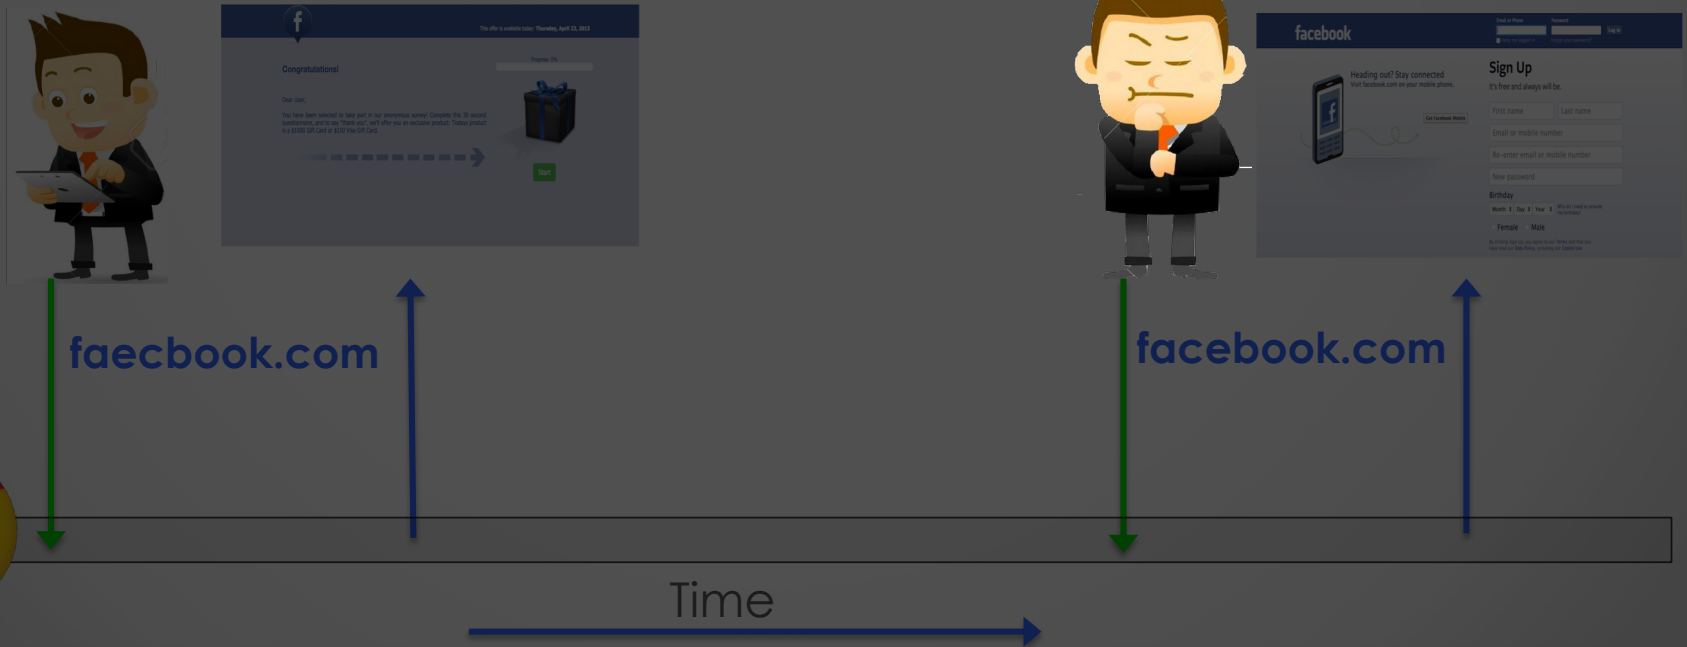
f

This offer is available today: Thursday, April 23, 2015

Congratulations!

Progress: 0%

Dear User,

You have been selected to take part in our anonymous survey! Complete this 30 second questionnaire, and to say "thank you", we'll offer you an exclusive product: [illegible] is a $1000 Gift Card or $100 Visa Gift Card.

Start

facebook

Email or Phone Password Log In

Keep me logged in Forgot your password?

Heading out? Stay connected
Visit facebook.com on your mobile phone.

Get Facebook Mobile

Sign Up

It's free and always will be.

First name Last name

Email or mobile number

Re-enter email or mobile number

New password

Birthday

Month Day Year Why do I need to provide my birthday?

Female Male

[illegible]

faecbook.com

facebook.com

Time